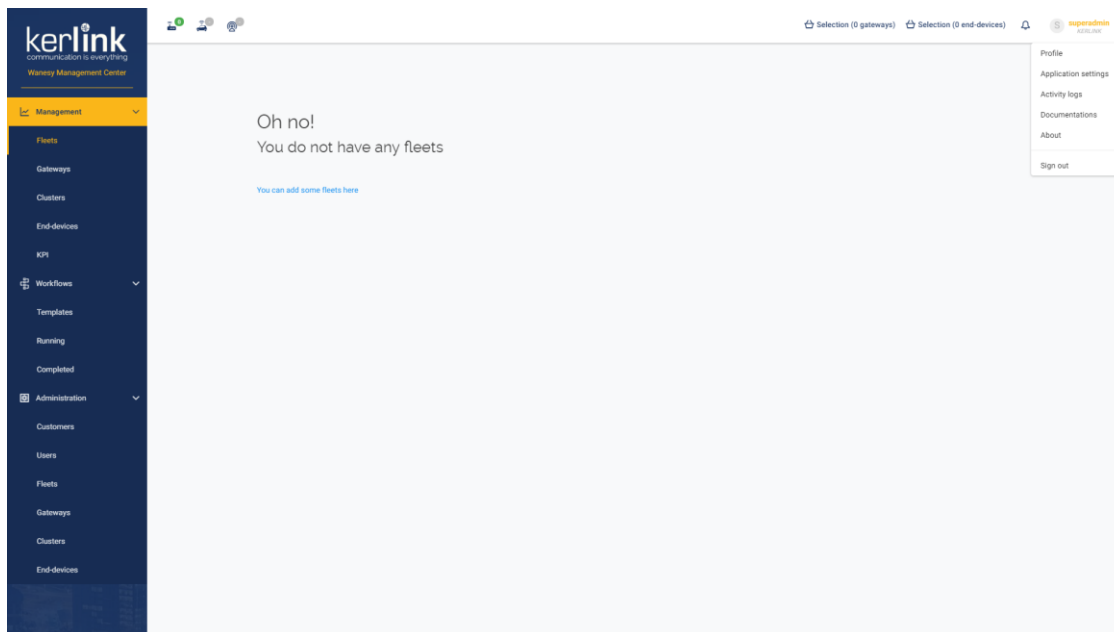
kerlink
communication is everything
Wanesy Management Center

Management
Fleets
Gateways
Clusters
End-devices
KPI
Workflows
Templates
Running
Completed
Administration
Customers
Users
Fleets
Gateways
Clusters
End-devices

0

Selection (0 gateways) Selection (0 end-devices)
S superadmin KERLINK

Profile
Application settings
Activity logs
Documentations
About
Sign out

Oh no!
You do not have any fleets

You can add some fleets here